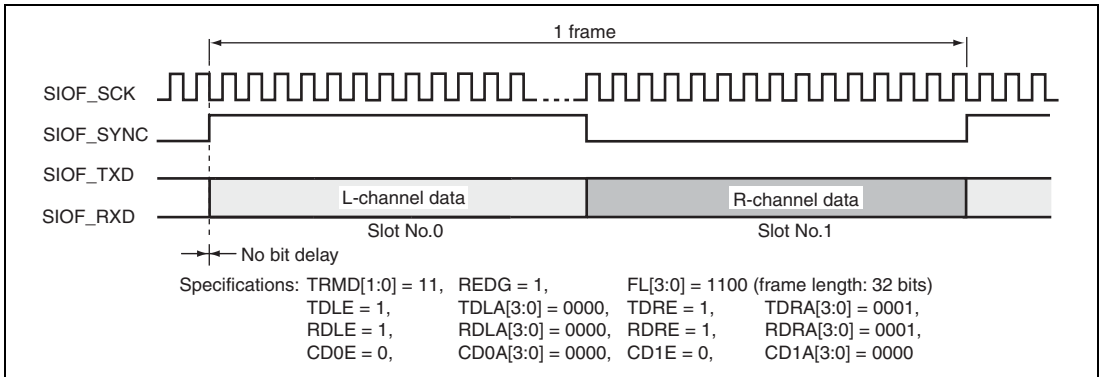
1 frame

SIOF_SCK

SIOF_SYNC

SIOF_TXD

SIOF_RXD

L-channel data

R-channel data

Slot No.0

Slot No.1

No bit delay

Specifications: TRMD[1:0] = 11, REDG = 1, FL[3:0] = 1100 (frame length: 32 bits)
TDLE = 1, TDLA[3:0] = 0000, TDRE = 1, TDRA[3:0] = 0001,
RDLE = 1, RDLA[3:0] = 0000, RDRE = 1, RDRA[3:0] = 0001,
CD0E = 0, CD0A[3:0] = 0000, CD1E = 0, CD1A[3:0] = 0000